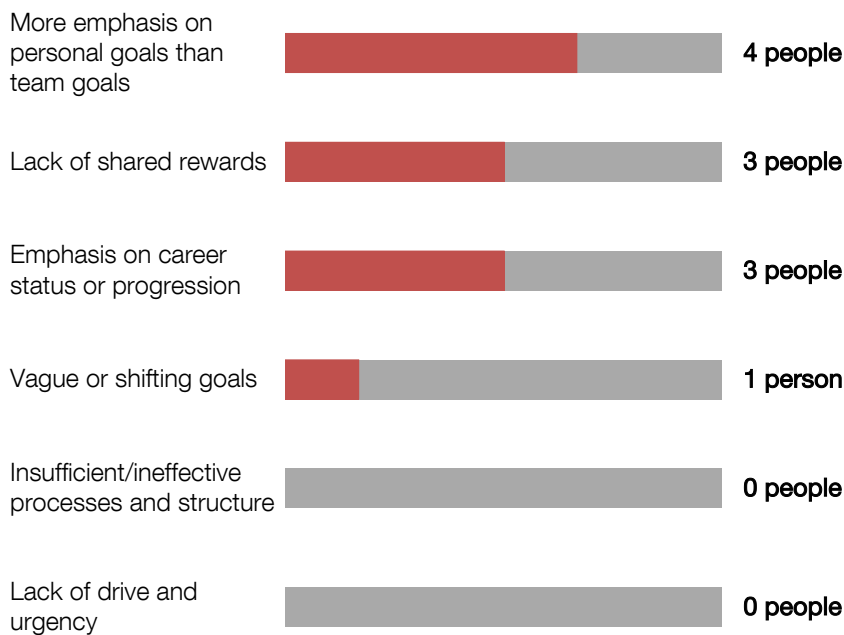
More emphasis on personal goals than team goals
4 people

Lack of shared rewards
3 people

Emphasis on career status or progression
3 people

Vague or shifting goals
1 person

Insufficient/ineffective processes and structure
0 people

Lack of drive and urgency
0 people